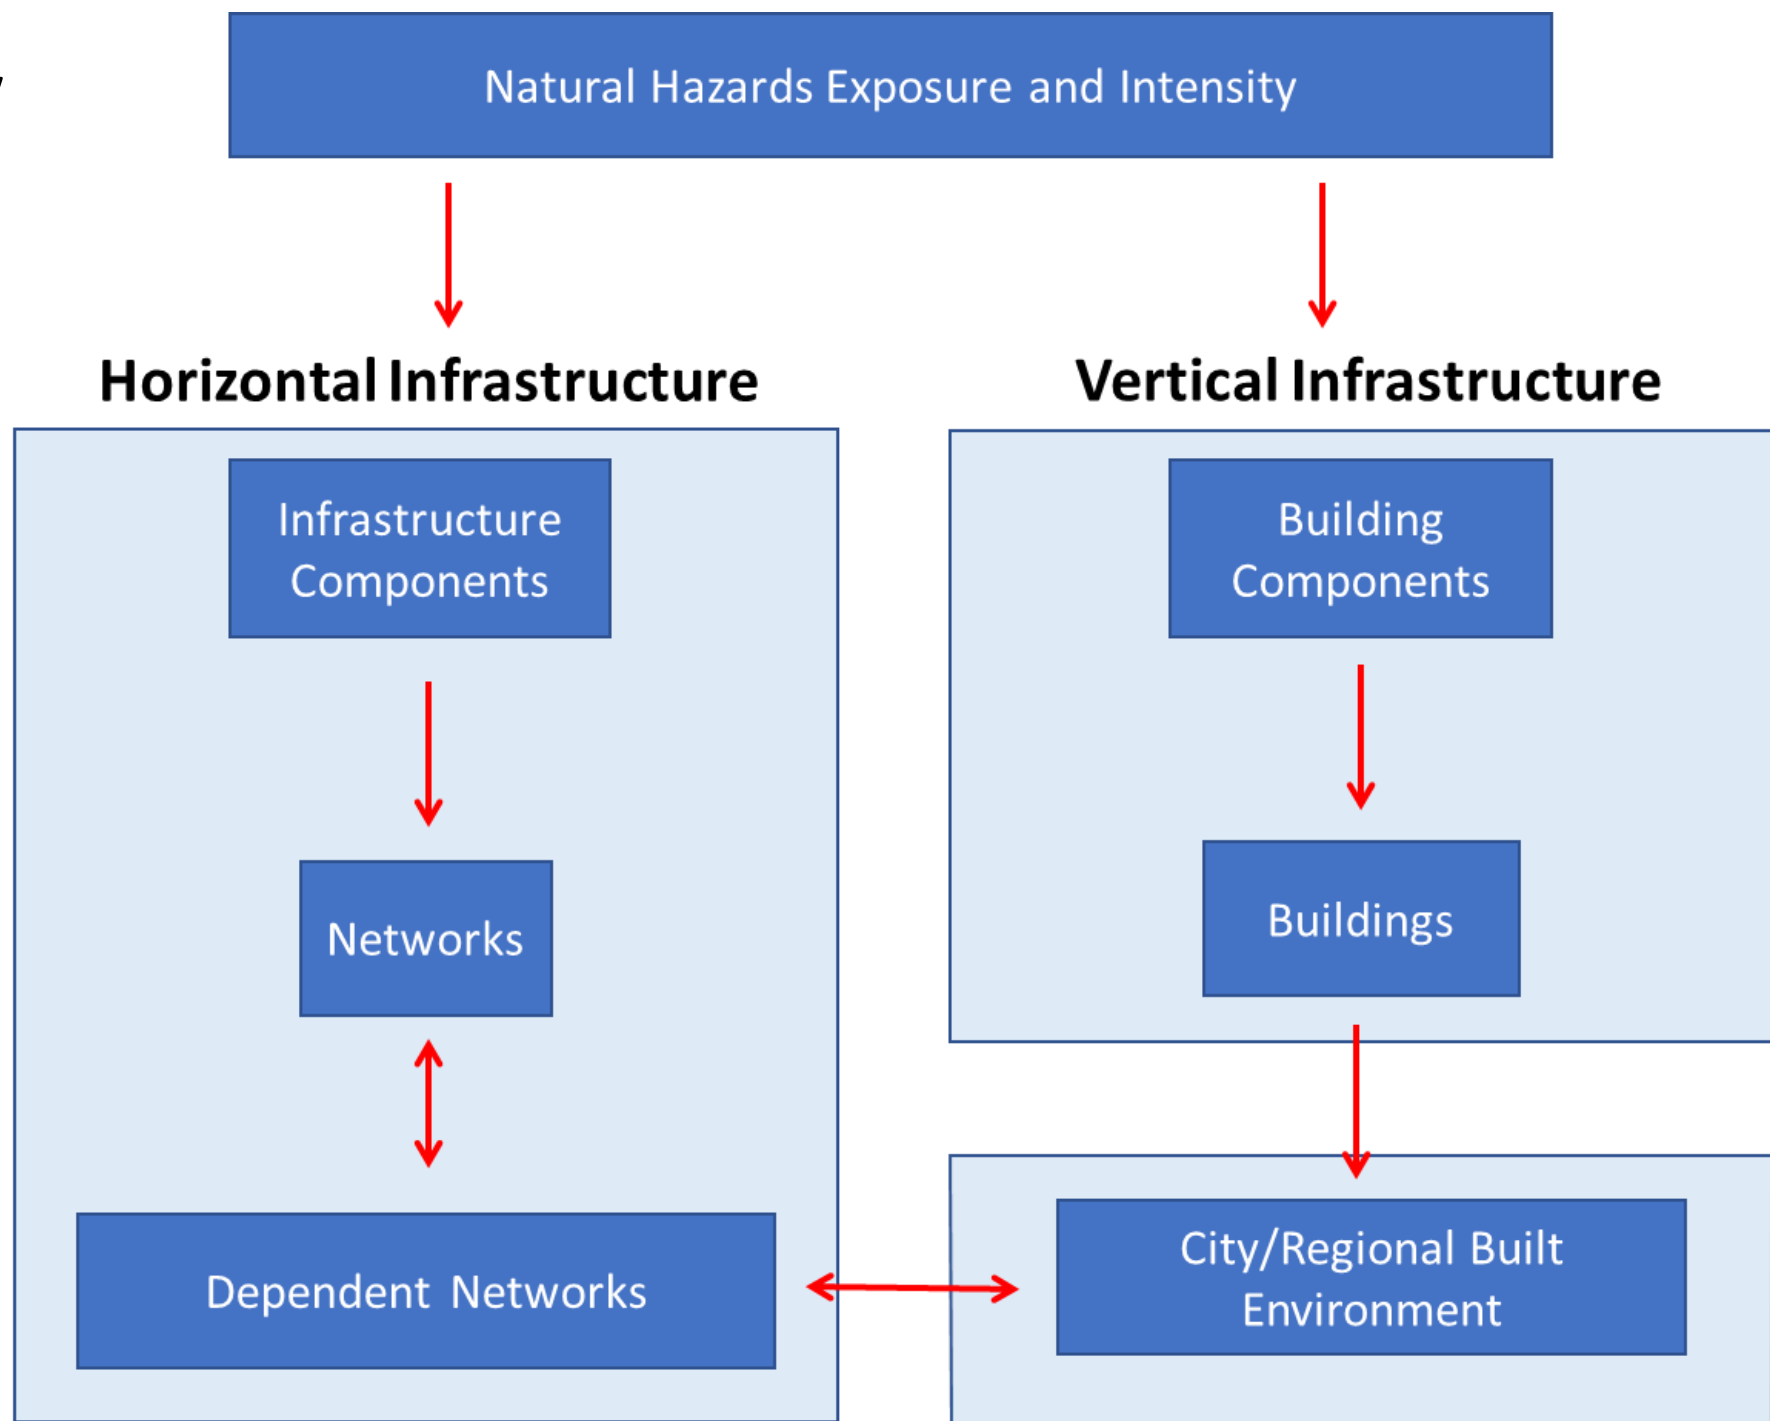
Natural Hazards Exposure and Intensity

Horizontal Infrastructure

Infrastructure Components

Networks

Dependent Networks

Vertical Infrastructure

Building Components

Buildings

City/Regional Built Environment